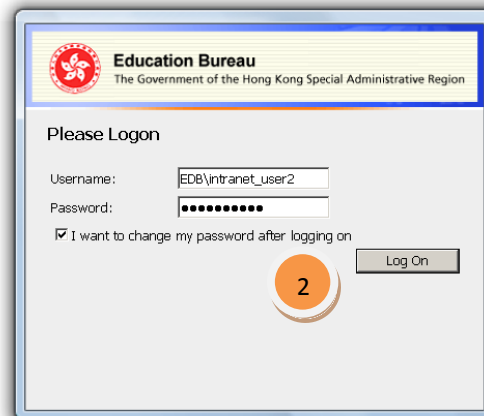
Education Bureau
The Government of the Hong Kong Special Administrative Region

Please Logon

Username: EDB\intranet_user2
Password: ●●●●●●●●●●●

☑ I want to change my password after logging on

2

Log On